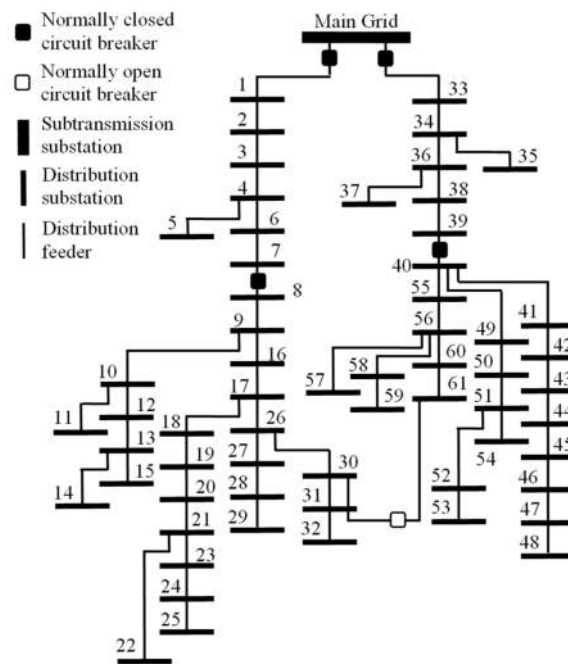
Normally closed circuit breaker

Normally open circuit breaker

Subtransmission substation

Distribution substation

Distribution feeder

Main Grid

1
2
3
4
5
6
7
8
9
10
11
12
13
14
15
16
17
18
19
20
21
22
23
24
25
26
27
28
29
30
31
32
33
34
35
36
37
38
39
40
41
42
43
44
45
46
47
48
49
50
51
52
53
54
55
56
57
58
59
60
61